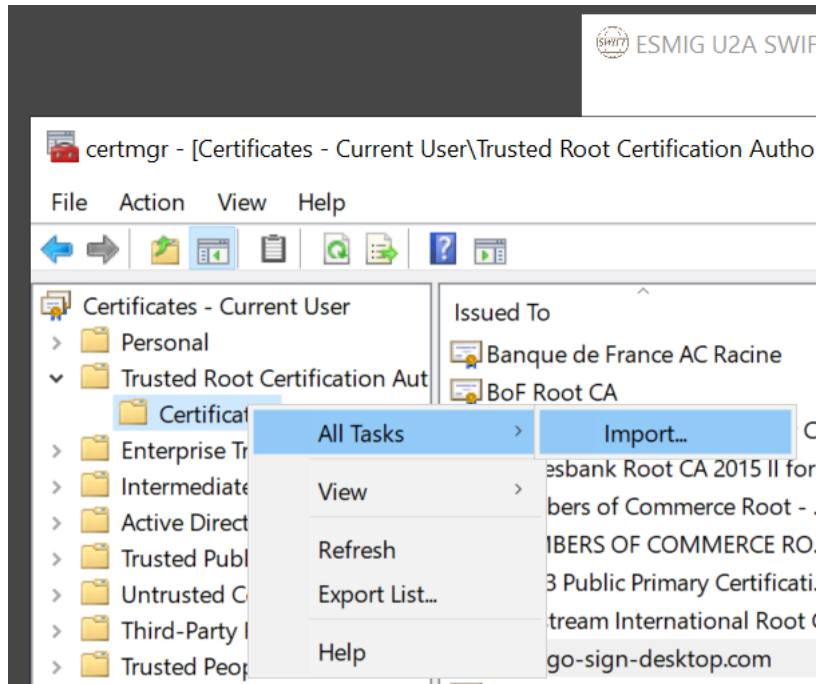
SWIFT ESMIG U2A SWIF

certmgr - [Certificates - Current User\Trusted Root Certification Autho

File Action View Help

Certificates - Current User
Personal
Trusted Root Certification Aut
Certificat
Enterprise Tr
Intermediate
Active Direct
Trusted Publ
Untrusted C
Third-Party I
Trusted Peop

Issued To
Banque de France AC Racine
BoF Root CA
C
esbank Root CA 2015 II for
bers of Commerce Root - .
MBERS OF COMMERCE RO.
3 Public Primary Certificati.
etream International Root C
go-sign-desktop.com

All Tasks
Import...
View
Refresh
Export List...
Help